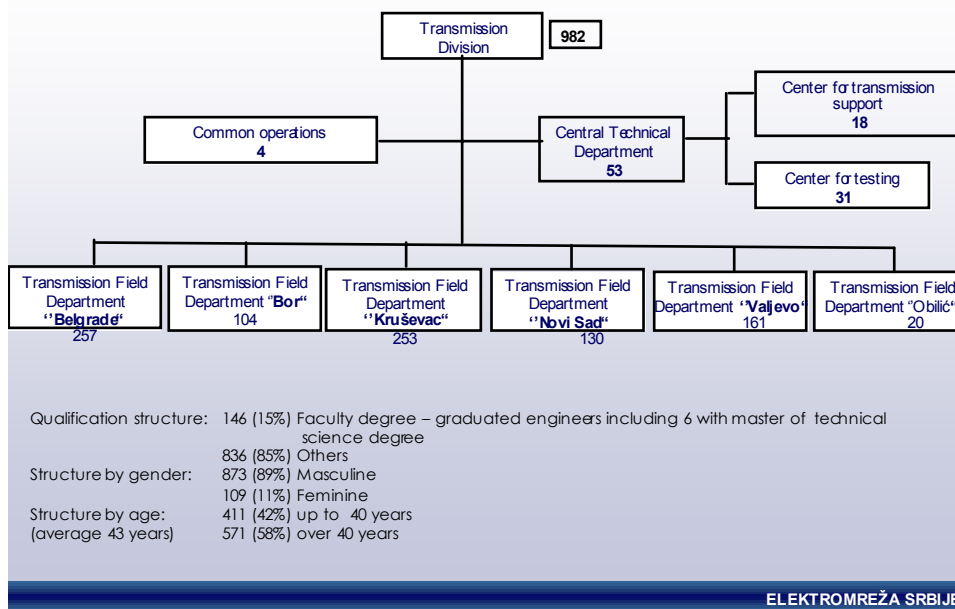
Transmission Division
982

Common operations
4

Central Technical Department
53

Center for transmission support
18

Center for testing
31

Transmission Field Department ''Belgrade''
257

Transmission Field Department "Bor"
104

Transmission Field Department ''Kruševac''
253

Transmission Field Department ''Novi Sad''
130

Transmission Field Department ''Valjevo''
161

Transmission Field Department "Obilić"
20

Qualification structure: 146 (15%) Faculty degree – graduated engineers including 6 with master of technical science degree
836 (85%) Others
Structure by gender: 873 (89%) Masculine
109 (11%) Feminine
Structure by age: 411 (42%) up to 40 years
(average 43 years) 571 (58%) over 40 years

ELEKTROMREŽA SRBIJE